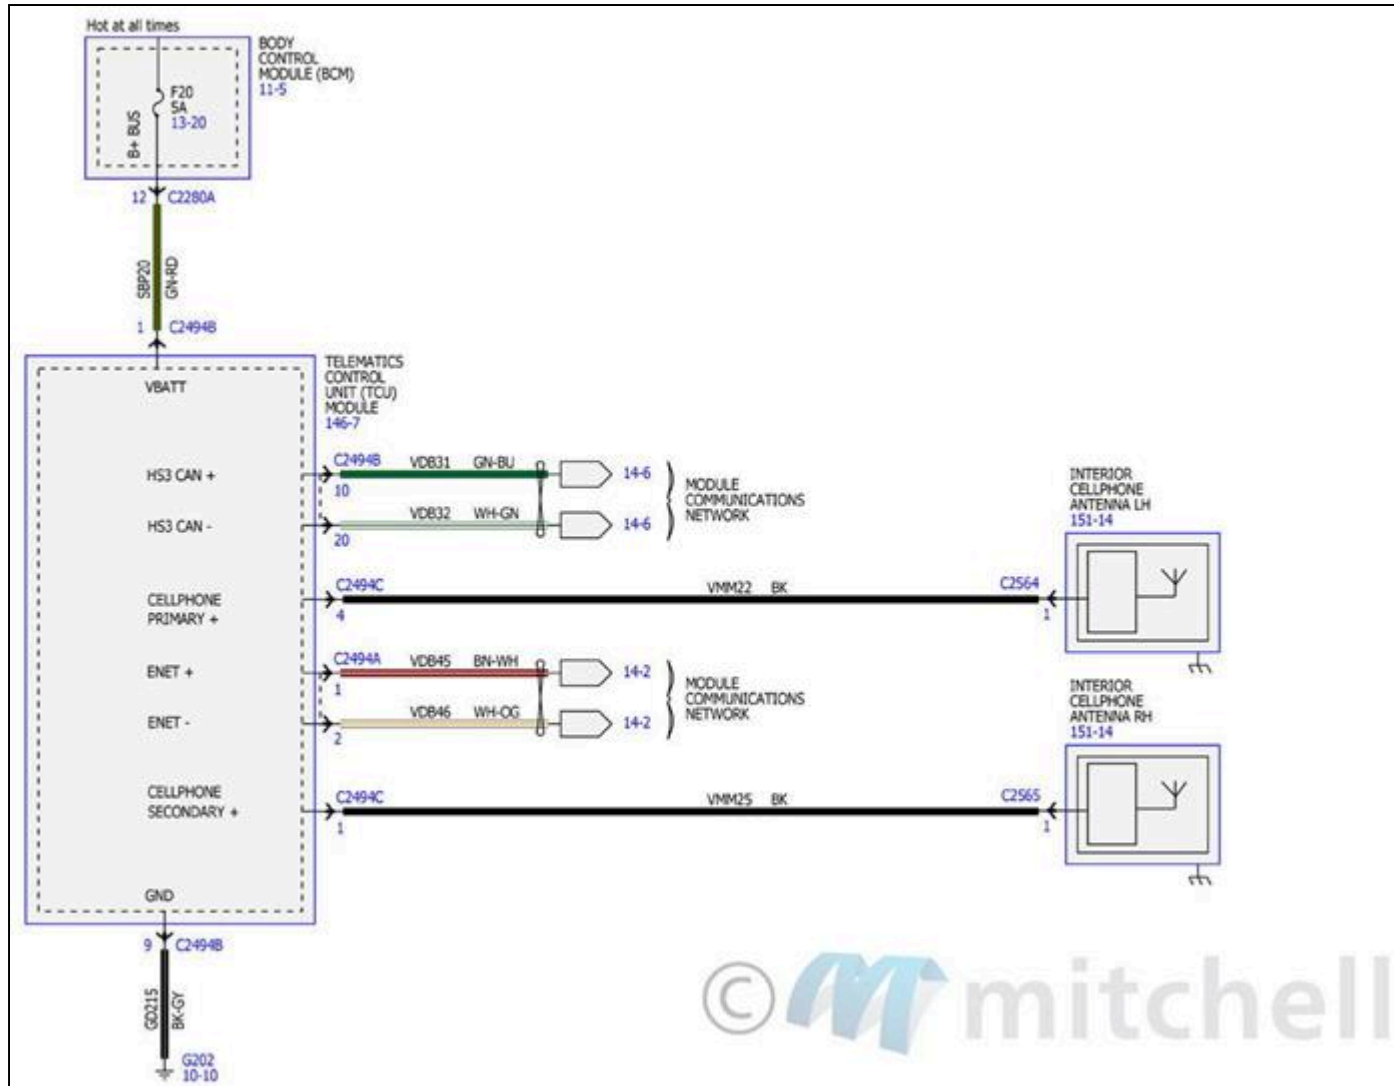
Hot at all times

BODY CONTROL MODULE (BCM)
11-5

B+ BUS

F20
5A
13-20

12 C2280A

SBP20 GN-RD

1 C2494B

TELEMATICS CONTROL UNIT (TCU) MODULE
146-7

VBATT

HS3 CAN +

C2494B
10
VDB31 GN-BU
14-6

HS3 CAN -

20
VDB32 WH-GN
14-6

MODULE COMMUNICATIONS NETWORK

INTERIOR CELLPHONE ANTENNA LH
151-14

CELLPHONE PRIMARY +

C2494C
4
VMM22 BK
C2564
1

ENET +

C2494A
1
VDB45 BN-WH
14-2

ENET -

2
VDB46 WH-OG
14-2

MODULE COMMUNICATIONS NETWORK

INTERIOR CELLPHONE ANTENNA RH
151-14

CELLPHONE SECONDARY +

C2494C
1
VMM25 BK
C2565
1

GND

9 C2494B

GD215 BK-GY

G202
10-10

© mitchell